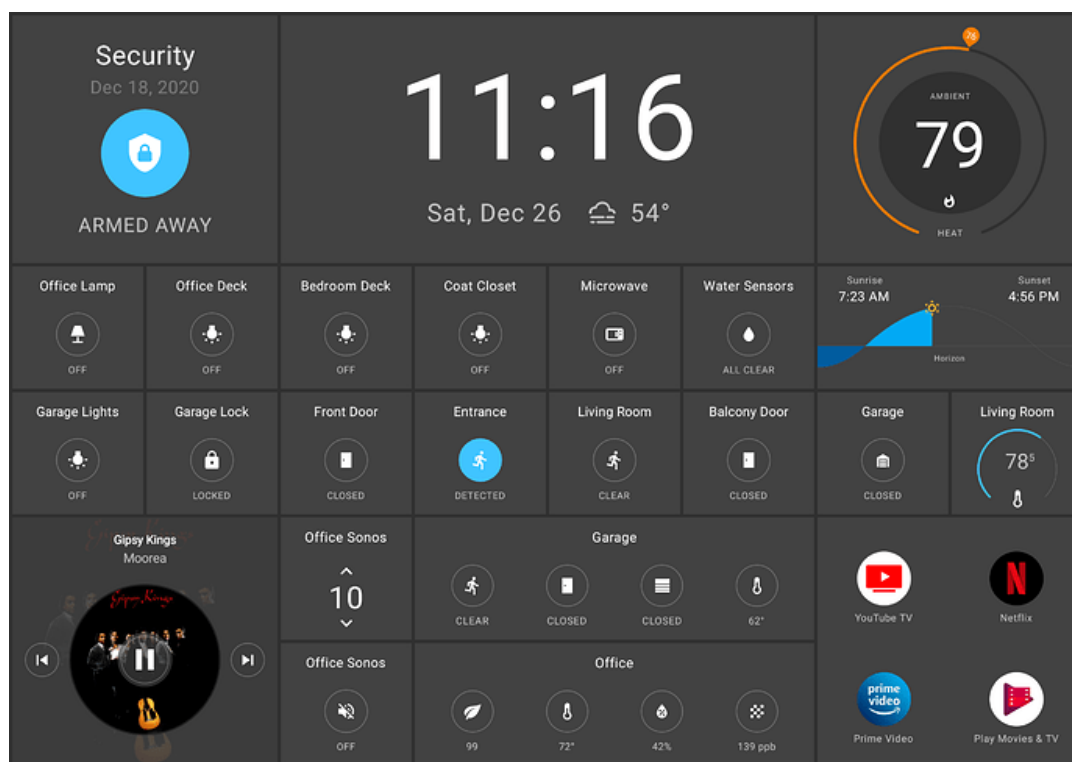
Security
Dec 18, 2020
ARMED AWAY

11:16
Sat, Dec 26 54°

76
AMBIENT
79
HEAT

Office Lamp
OFF

Office Deck
OFF

Bedroom Deck
OFF

Coat Closet
OFF

Microwave
OFF

Water Sensors
ALL CLEAR

Sunrise
7:23 AM
Sunset
4:56 PM
Horizon

Garage Lights
OFF

Garage Lock
LOCKED

Front Door
CLOSED

Entrance
DETECTED

Living Room
CLEAR

Balcony Door
CLOSED

Garage
CLOSED

Living Room
78.5

Gipsy Kings
Moorea

Office Sonos
10

Garage
CLEAR
CLOSED
CLOSED
62°

YouTube TV
Netflix

Office Sonos
OFF

Office
99
72°
42%
139 ppb

prime video
Prime Video
Play Movies & TV